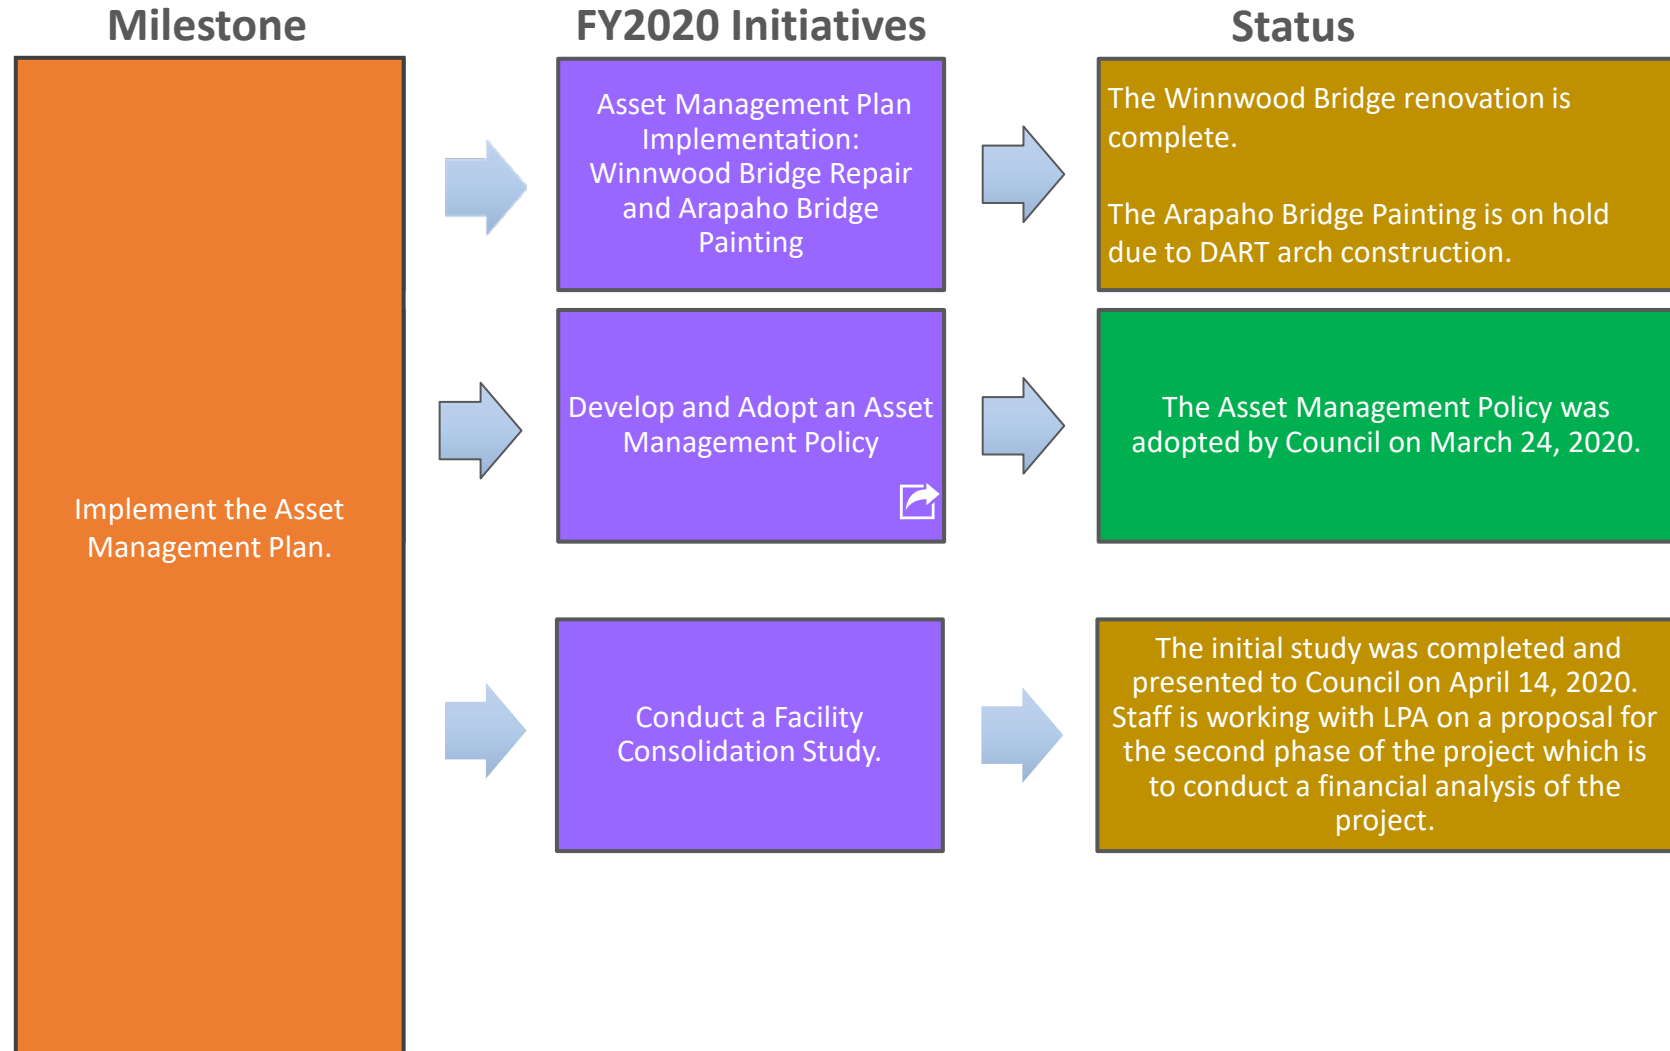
Milestone

FY2020 Initiatives

Status

Implement the Asset Management Plan.

Asset Management Plan Implementation: Winnwood Bridge Repair and Arapaho Bridge Painting

The Winnwood Bridge renovation is complete.

The Arapaho Bridge Painting is on hold due to DART arch construction.

Develop and Adopt an Asset Management Policy

The Asset Management Policy was adopted by Council on March 24, 2020.

Conduct a Facility Consolidation Study.

The initial study was completed and presented to Council on April 14, 2020. Staff is working with LPA on a proposal for the second phase of the project which is to conduct a financial analysis of the project.